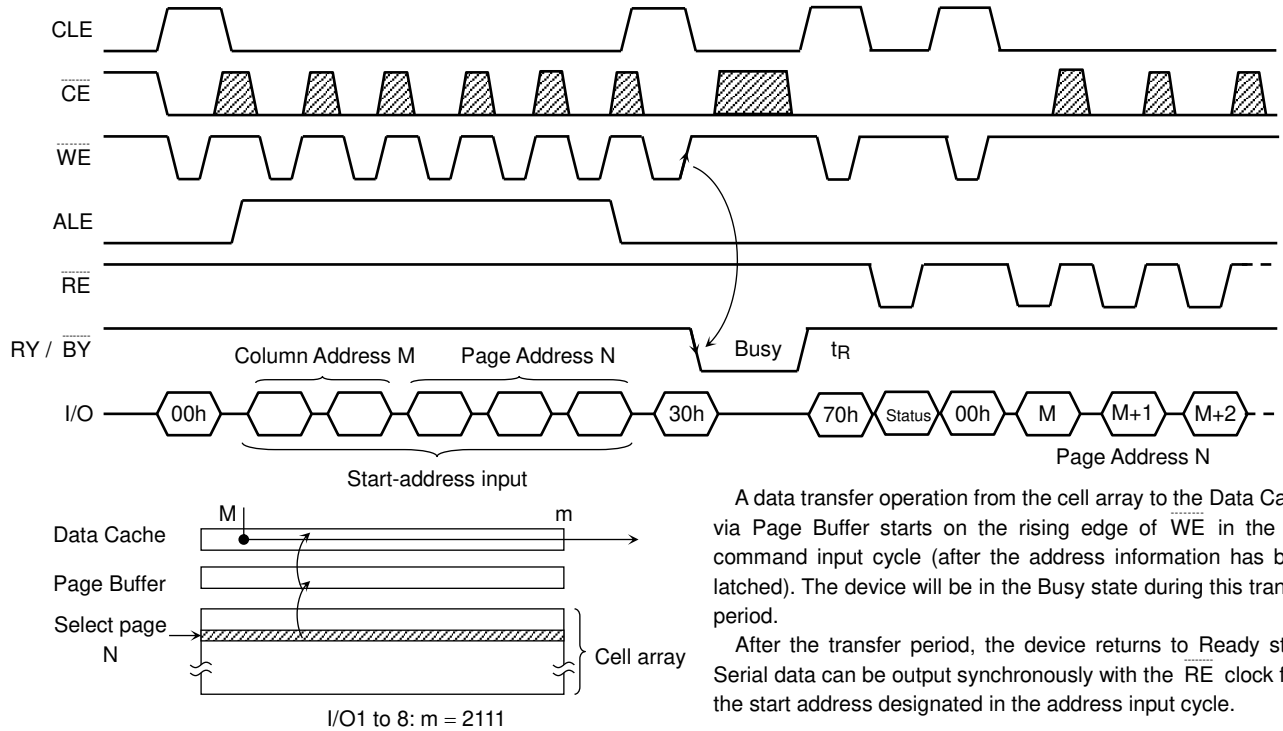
CLE

$\overline{CE}$

$\overline{WE}$

ALE

$\overline{RE}$

RY / $\overline{BY}$

Column Address M

Page Address N

Busy

$t_R$

I/O

00h

30h

70h

Status

00h

M

M+1

M+2

Page Address N

Start-address input

M

m

Data Cache

Page Buffer

Select page N

Cell array

I/O1 to 8: m = 2111

A data transfer operation from the cell array to the Data Ca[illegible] via Page Buffer starts on the rising edge of $\overline{WE}$ in the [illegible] command input cycle (after the address information has b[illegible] latched). The device will be in the Busy state during this tran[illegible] period.

After the transfer period, the device returns to Ready st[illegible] Serial data can be output synchronously with the $\overline{RE}$ clock f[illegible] the start address designated in the address input cycle.